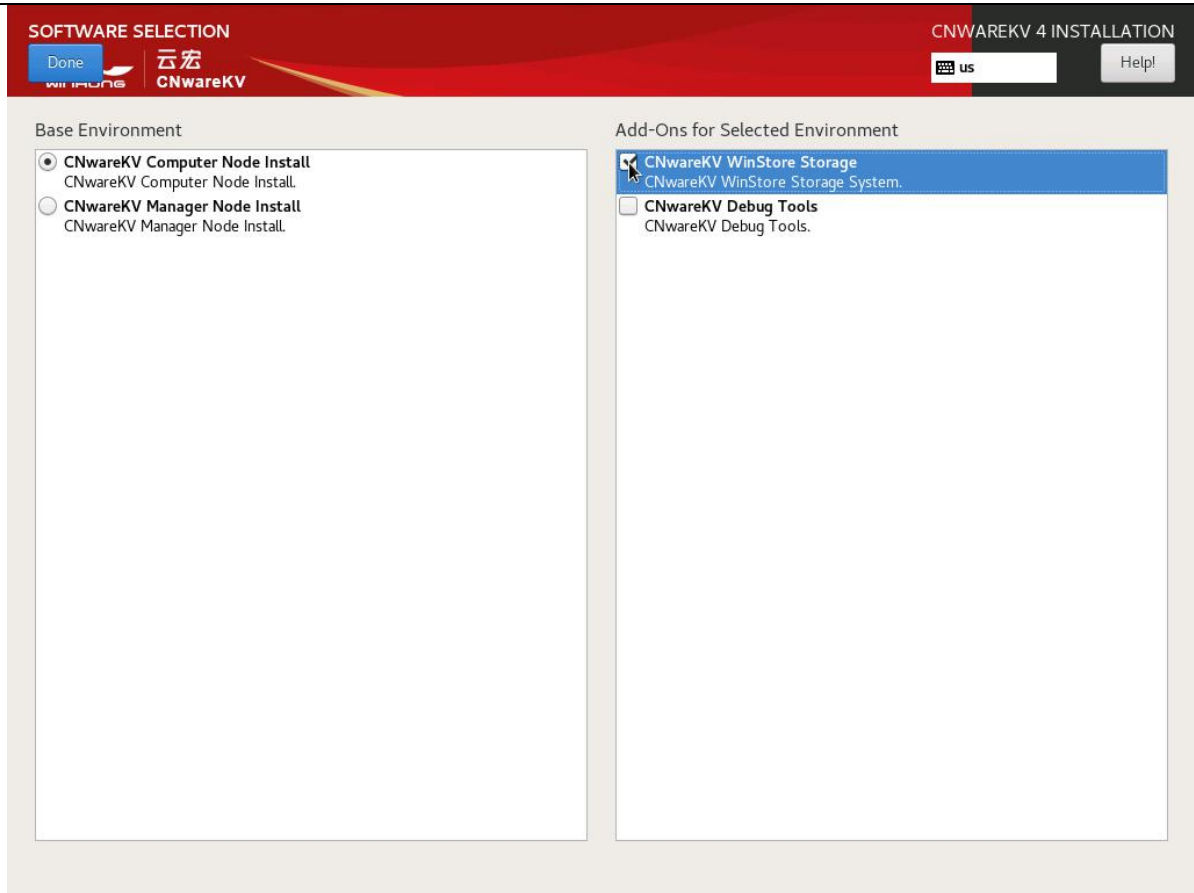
SOFTWARE SELECTION

Done

云宏
CNwareKV

CNWAREKV 4 INSTALLATION

us

Help!

Base Environment

CNwareKV Computer Node Install
CNwareKV Computer Node Install.

CNwareKV Manager Node Install
CNwareKV Manager Node Install.

Add-Ons for Selected Environment

CNwareKV WinStore Storage
CNwareKV WinStore Storage System.

CNwareKV Debug Tools
CNwareKV Debug Tools.